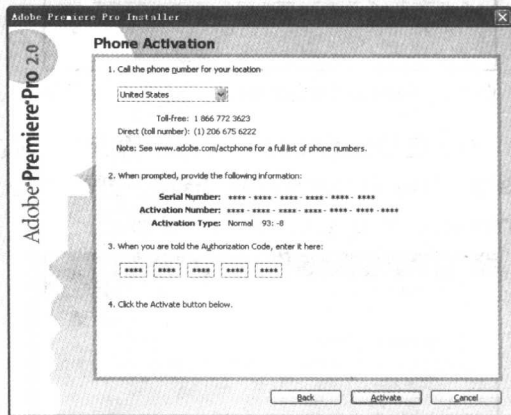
Adobe Premiere Pro Installer

Adobe® Premiere® Pro 2.0

Phone Activation

1. Call the phone number for your location:

United States

Toll-free: 1 866 772 3623
Direct (toll number): (1) 206 675 6222

Note: See www.adobe.com/actphone for a full list of phone numbers.

2. When prompted, provide the following information:

Serial Number: **** - **** - **** - **** - **** - ****
Activation Number: **** - **** - **** - **** - **** - **** - ****
Activation Type: Normal 93: -8

3. When you are told the Authorization Code, enter it here:

**** **** **** **** ****

4. Click the Activate button below.

Back Activate Cancel